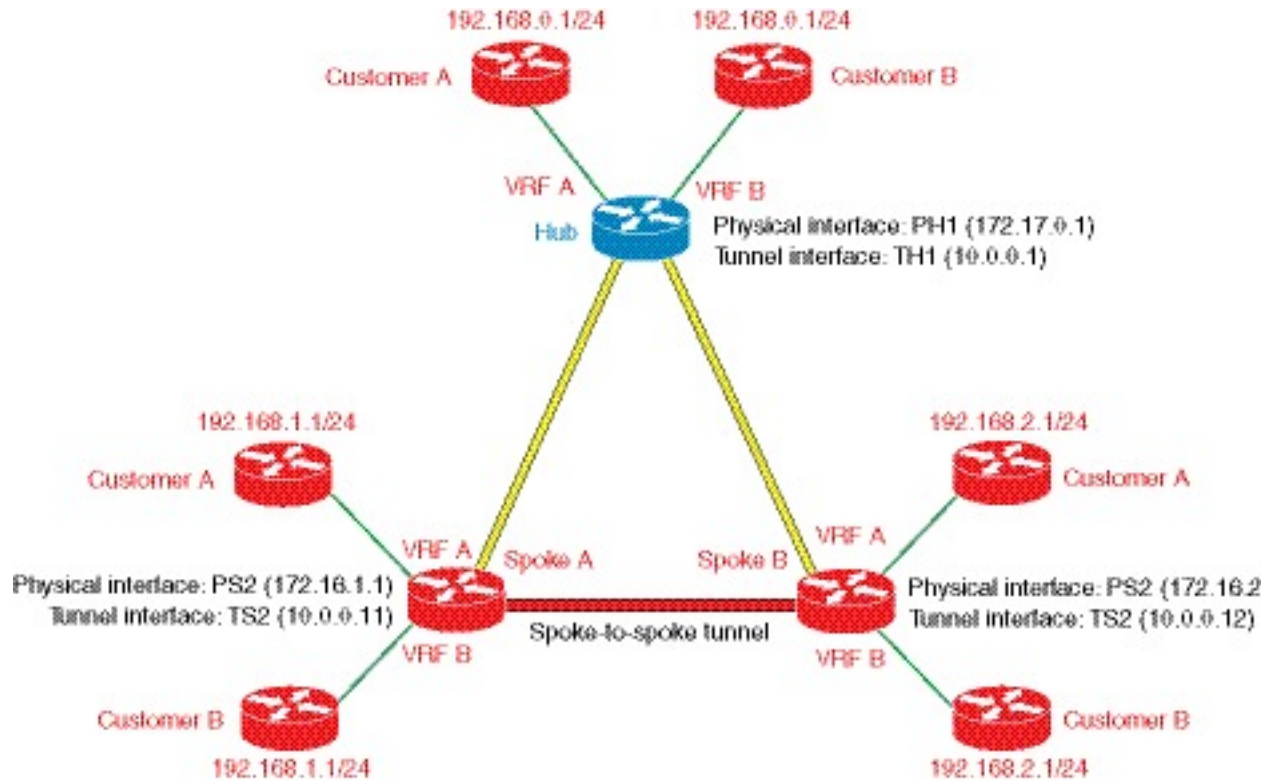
192.168.0.1/24

Customer A

192.168.0.1/24

Customer B

VRF A

VRF B

Hub

Physical interface: PH1 (172.17.0.1)
Tunnel interface: TH1 (10.0.0.1)

192.168.1.1/24

Customer A

VRF A

Spoke A

Physical interface: PS2 (172.16.1.1)
Tunnel interface: TS2 (10.0.0.11)

VRF B

Customer B

192.168.1.1/24

Spoke-to-spoke tunnel

192.168.2.1/24

Customer A

Spoke B

VRF A

Physical interface: PS2 (172.16.2
Tunnel interface: TS2 (10.0.0.12)

VRF B

Customer B

192.168.2.1/24